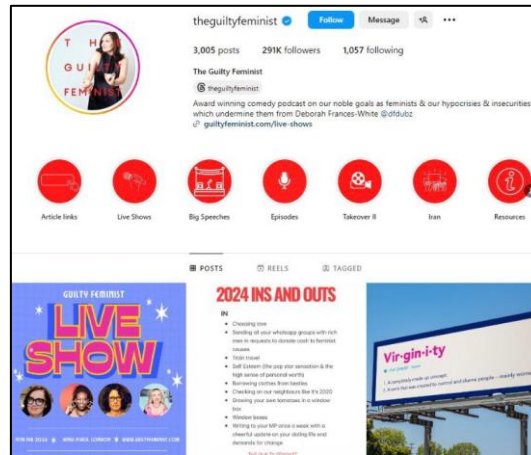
T H E
GUILTY
FEMINIST

theguiltyfeminist Follow Message

3,005 posts 291K followers 1,057 following

The Guilty Feminist

theguiltyfeminist

Award winning comedy podcast on our noble goals as feminists & our hypocrisies & insecurities which undermine them from Deborah Frances-White @dfdubz

guiltyfeminist.com/live-shows

Article links
Live Shows
Big Speeches
Episodes
Takeover II
Iran
Resources

POSTS REELS TAGGED

GUILTY FEMINIST
LIVE SHOW

2024 INS AND OUTS

IN
Choosing love
Sending all your whatsapp groups with rich men in requests to donate cash to feminist causes
Train travel
Self Esteem (the pop star sensation & the high sense of personal worth)
Borrowing clothes from besties
Checking on our neighbours like it's 2020
Growing your own tomatoes in a window box
Window boxes
Writing to your MP once a week with a cheerful update on your dating life and demands for change

Vir-gin-i-ty
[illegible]
1. A completely made up concept
2. A word that was created to control and shame people - mainly wome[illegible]